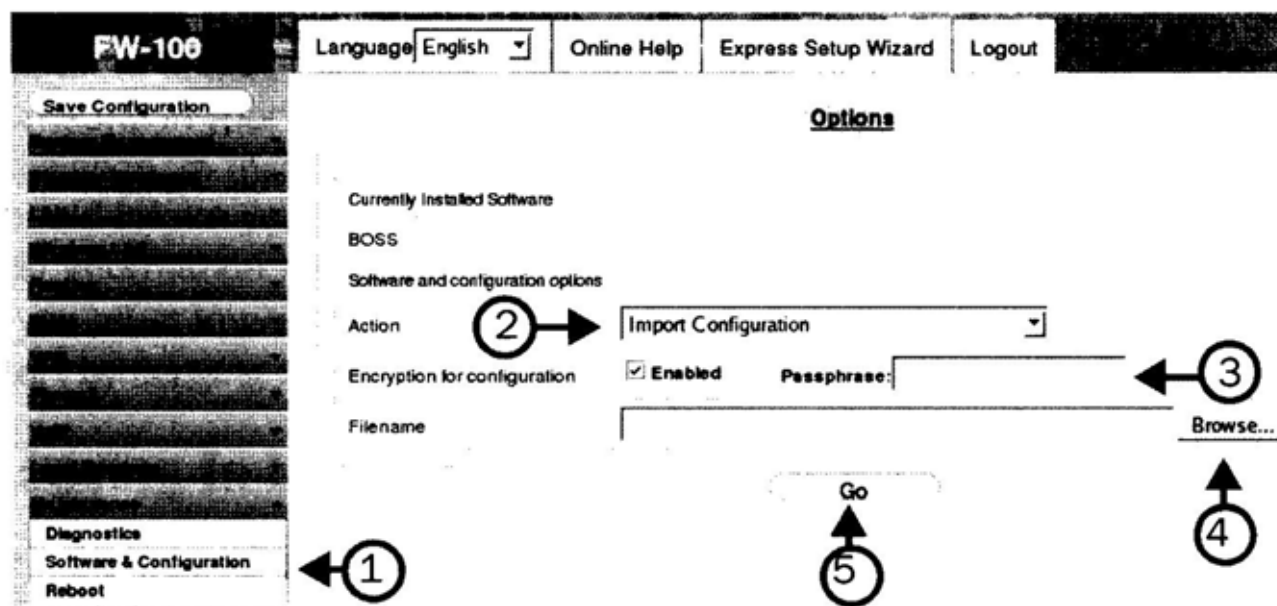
FW-100

Language English

Online Help

Express Setup Wizard

Logout

Save Configuration

Options

Currently Installed Software

BOSS

Software and configuration options

Action

2

Import Configuration

Encryption for configuration

Enabled

Passphrase:

3

Filename

Browse...

4

Go

5

Diagnostics

Software & Configuration

1

Reboot